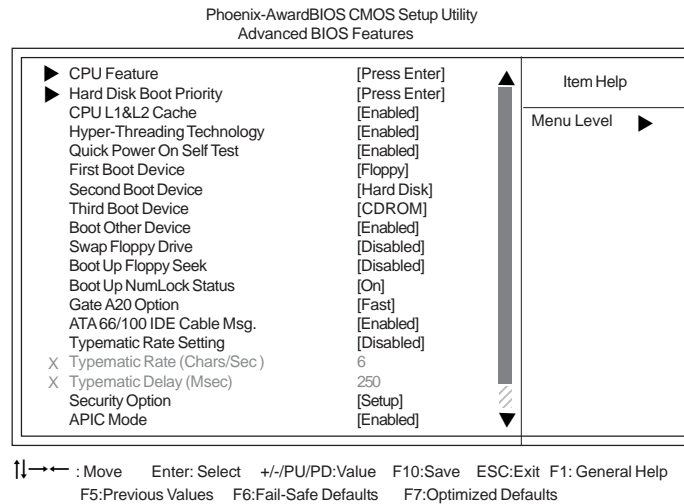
Phoenix-AwardBIOS CMOS Setup Utility
Advanced BIOS Features

| | | |
|---|---|---|
| CPU Feature | [Press Enter] | Item Help |
| Hard Disk Boot Priority | [Press Enter] | |
| CPU L1&L2 Cache | [Enabled] | Menu Level |
| Hyper-Threading Technology | [Enabled] | |
| Quick Power On Self Test | [Enabled] | |
| First Boot Device | [Floppy] | |
| Second Boot Device | [Hard Disk] | |
| Third Boot Device | [CDROM] | |
| Boot Other Device | [Enabled] | |
| Swap Floppy Drive | [Disabled] | |
| Boot Up Floppy Seek | [Disabled] | |
| Boot Up NumLock Status | [On] | |
| Gate A20 Option | [Fast] | |
| ATA 66/100 IDE Cable Msg. | [Enabled] | |
| Typematic Rate Setting | [Disabled] | |
| X Typematic Rate (Chars/Sec ) | 6 | |
| X Typematic Delay (Msec) | 250 | |
| Security Option | [Setup] | |
| APIC Mode | [Enabled] | |

↑↓→← : Move Enter: Select +/-/PU/PD:Value F10:Save ESC:Exit F1: General Help
F5:Previous Values F6:Fail-Safe Defaults F7:Optimized Defaults